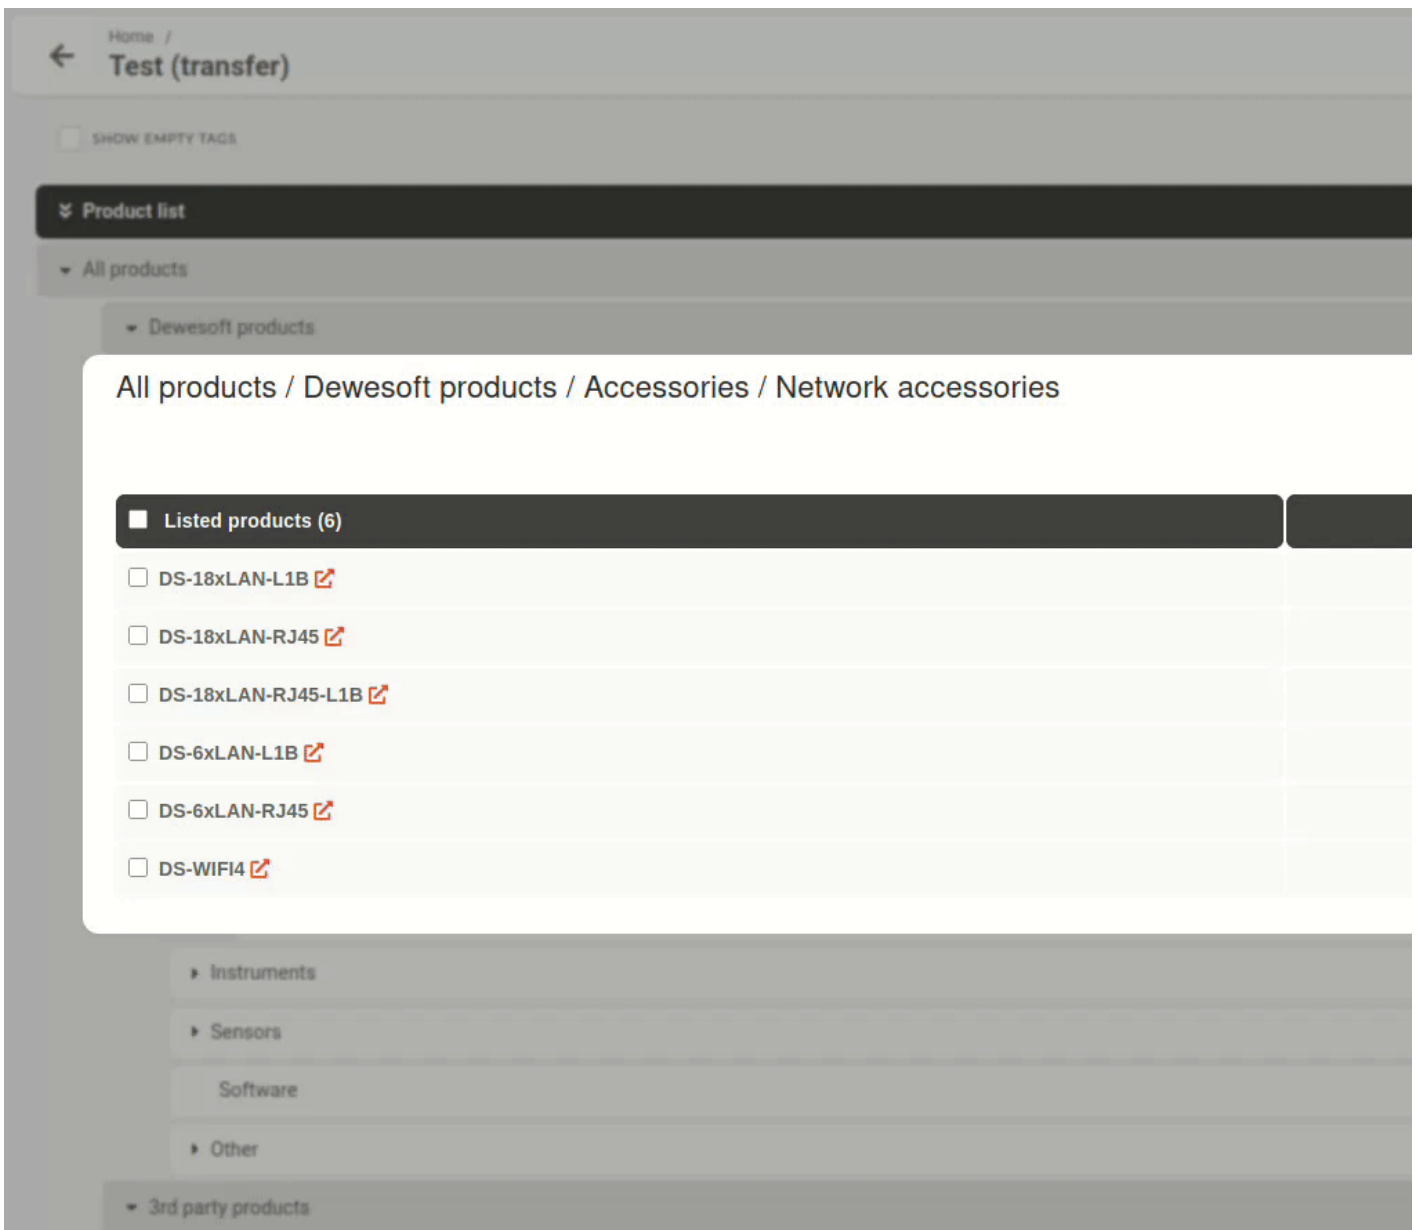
Home /
Test (transfer)

SHOW EMPTY TAGS

Product list

All products

Dewesoft products

All products / Dewesoft products / Accessories / Network accessories

Listed products (6)

DS-18xLAN-L1B

DS-18xLAN-RJ45

DS-18xLAN-RJ45-L1B

DS-6xLAN-L1B

DS-6xLAN-RJ45

DS-WIFI4

Instruments

Sensors

Software

Other

3rd party products